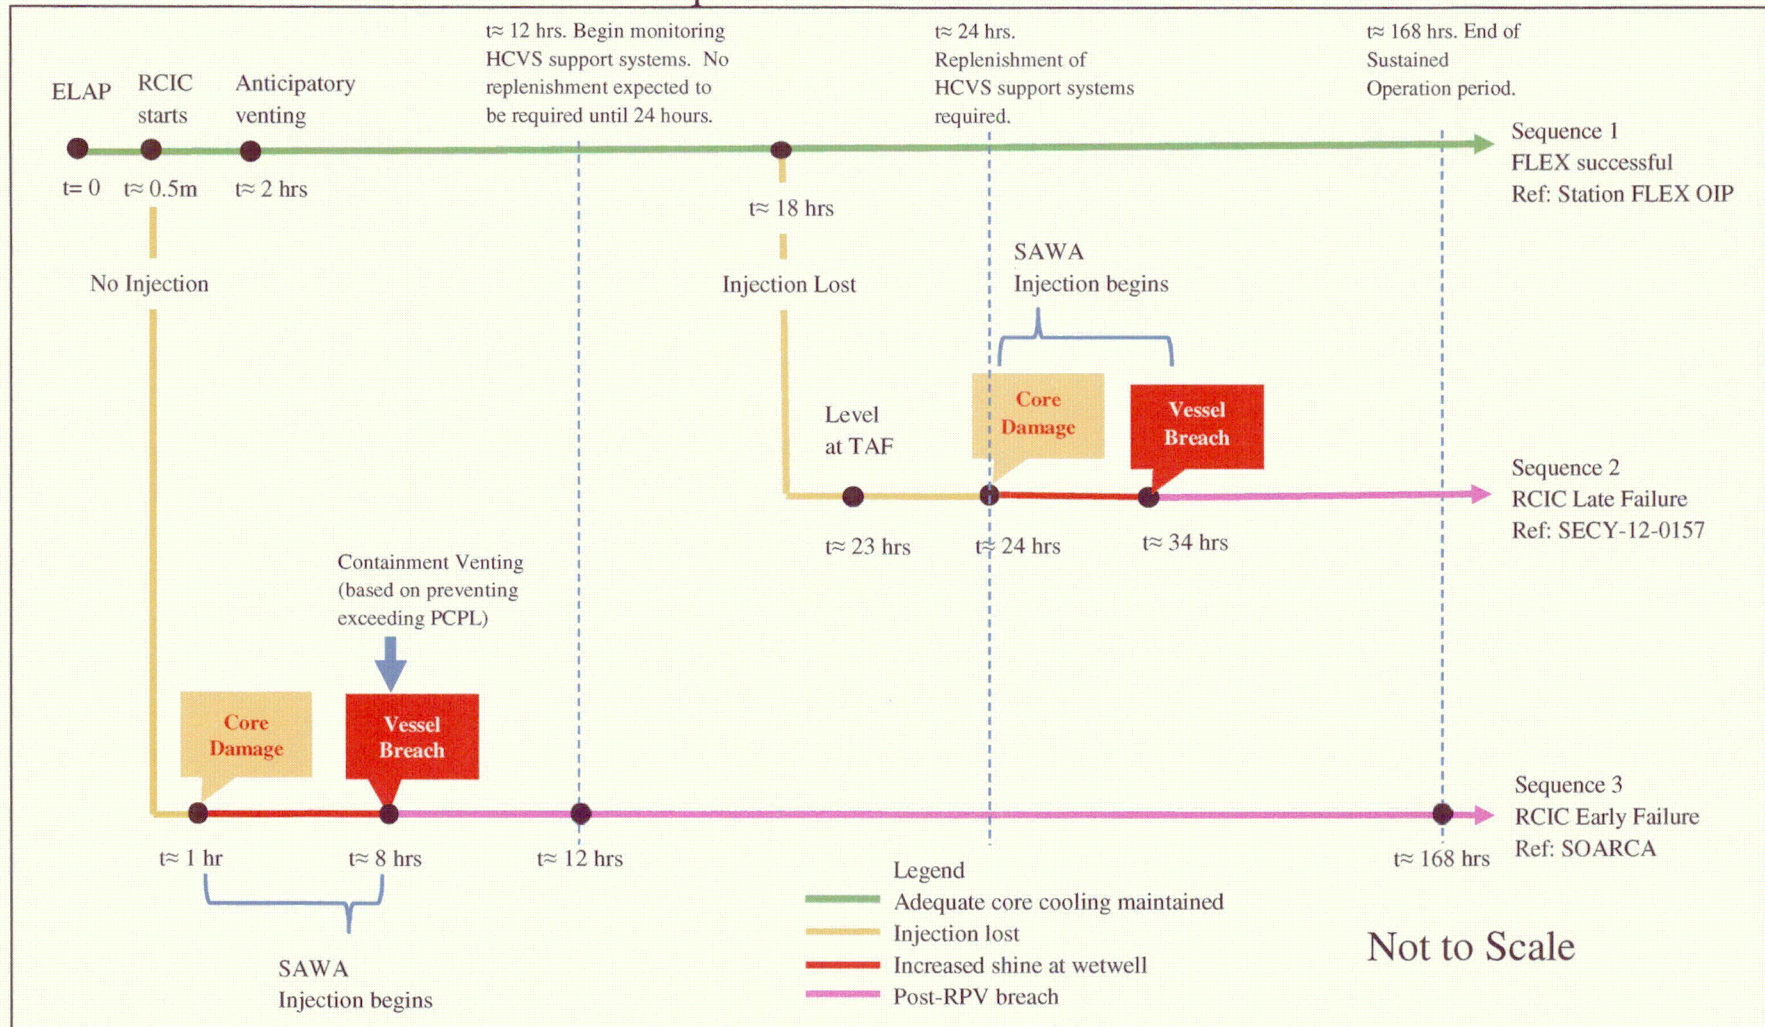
ELAP

RCIC starts

Anticipatory venting

t≈ 12 hrs. Begin monitoring HCVS support systems. No replenishment expected to be required until 24 hours.

t≈ 24 hrs. Replenishment of HCVS support systems required.

t≈ 168 hrs. End of Sustained Operation period.

Sequence 1
FLEX successful
Ref: Station FLEX OIP

t= 0

t≈ 0.5m

t≈ 2 hrs

t≈ 18 hrs

No Injection

Injection Lost

SAWA
Injection begins

Level at TAF

Core Damage

Vessel Breach

Sequence 2
RCIC Late Failure
Ref: SECY-12-0157

t≈ 23 hrs

t≈ 24 hrs

t≈ 34 hrs

Containment Venting (based on preventing exceeding PCPL)

Core Damage

Vessel Breach

Sequence 3
RCIC Early Failure
Ref: SOARCA

t≈ 1 hr

t≈ 8 hrs

t≈ 12 hrs

t≈ 168 hrs

SAWA
Injection begins

Legend
Adequate core cooling maintained
Injection lost
Increased shine at wetwell
Post-RPV breach

Not to Scale